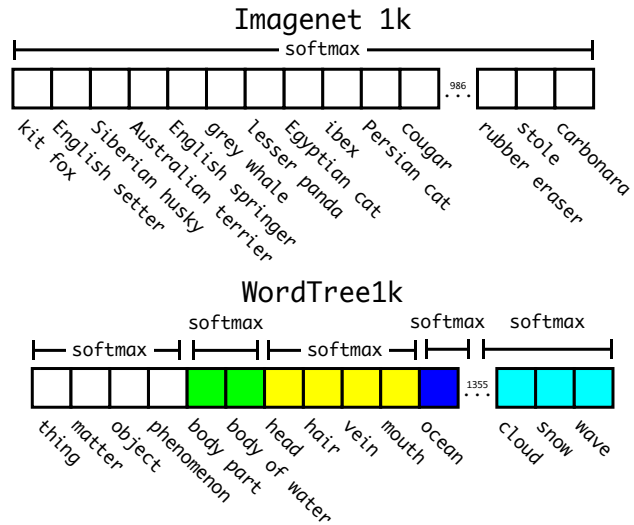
Imagenet 1k

softmax

986

kit fox
English setter
Siberian husky
Australian terrier
English springer
grey whale
lesser panda
Egyptian cat
ibex
Persian cat
cougar
rubber eraser
stole
carbonara

WordTree1k

softmax
softmax
softmax
softmax
softmax

1355

thing
matter
object
phenomenon
body part
body of water
head
hair
vein
mouth
ocean
cloud
snow
wave